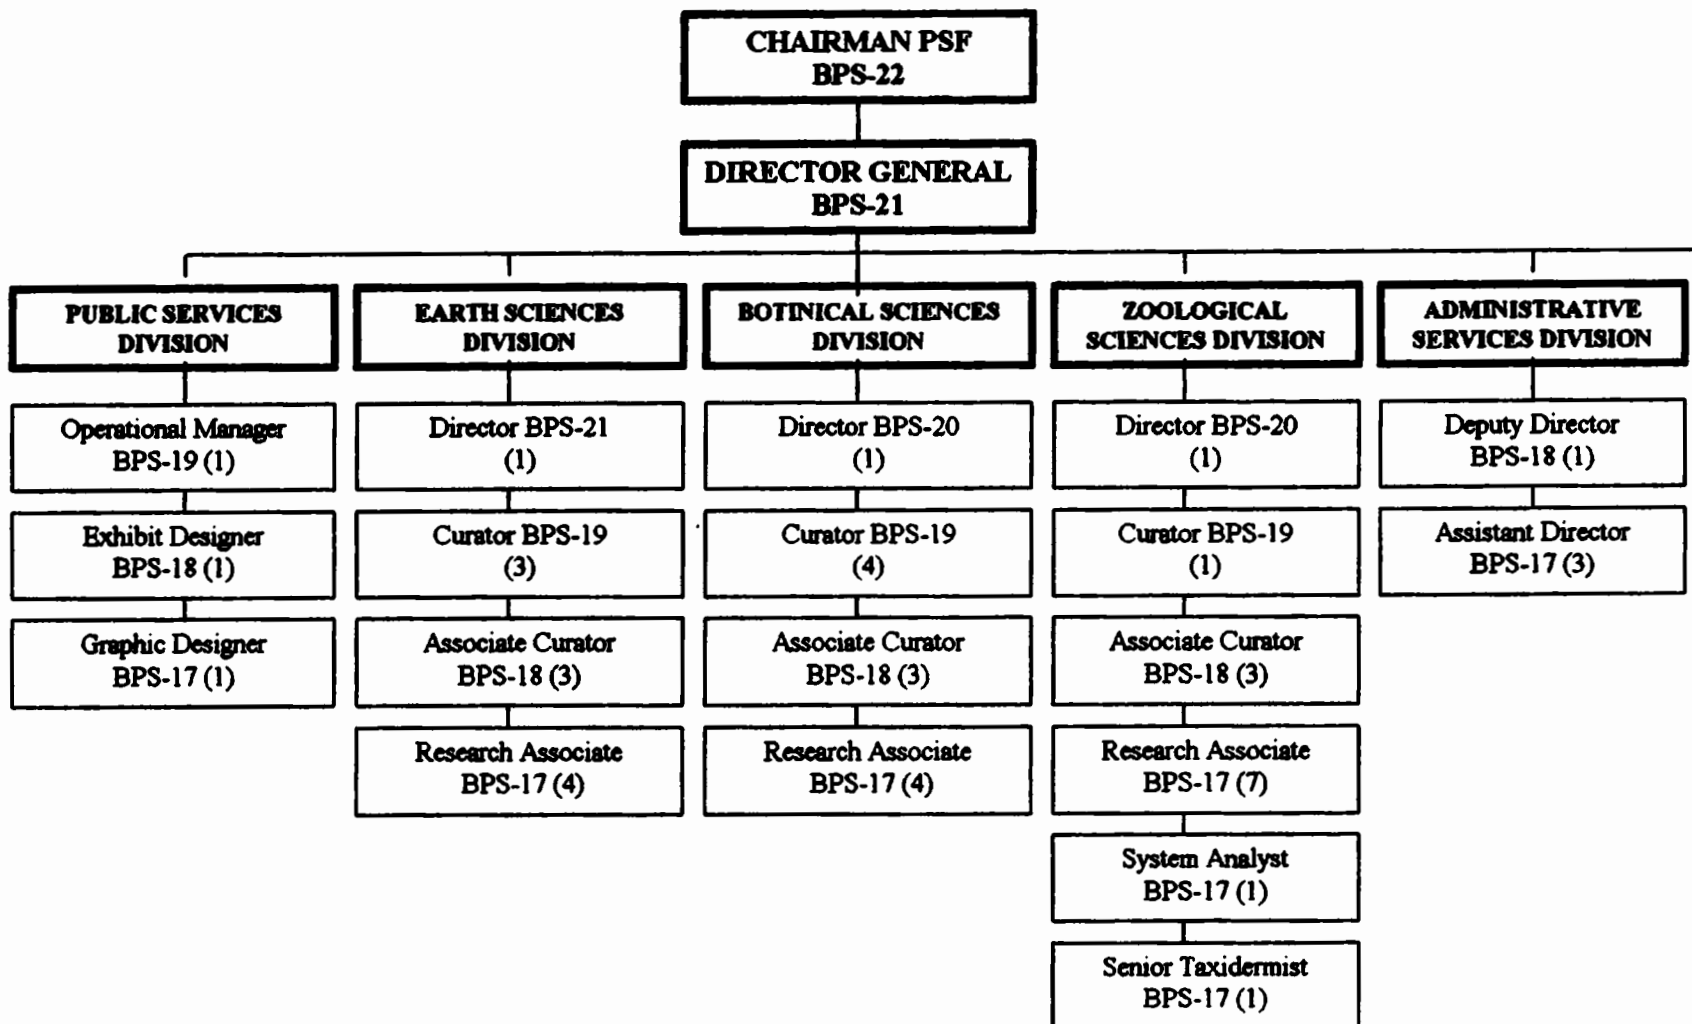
CHAIRMAN PSF
BPS-22

DIRECTOR GENERAL
BPS-21

PUBLIC SERVICES DIVISION

Operational Manager
BPS-19 (1)

Exhibit Designer
BPS-18 (1)

Graphic Designer
BPS-17 (1)

EARTH SCIENCES DIVISION

Director BPS-21
(1)

Curator BPS-19
(3)

Associate Curator
BPS-18 (3)

Research Associate
BPS-17 (4)

BOTINICAL SCIENCES DIVISION

Director BPS-20
(1)

Curator BPS-19
(4)

Associate Curator
BPS-18 (3)

Research Associate
BPS-17 (4)

ZOOLOGICAL SCIENCES DIVISION

Director BPS-20
(1)

Curator BPS-19
(1)

Associate Curator
BPS-18 (3)

Research Associate
BPS-17 (7)

System Analyst
BPS-17 (1)

Senior Taxidermist
BPS-17 (1)

ADMINISTRATIVE SERVICES DIVISION

Deputy Director
BPS-18 (1)

Assistant Director
BPS-17 (3)